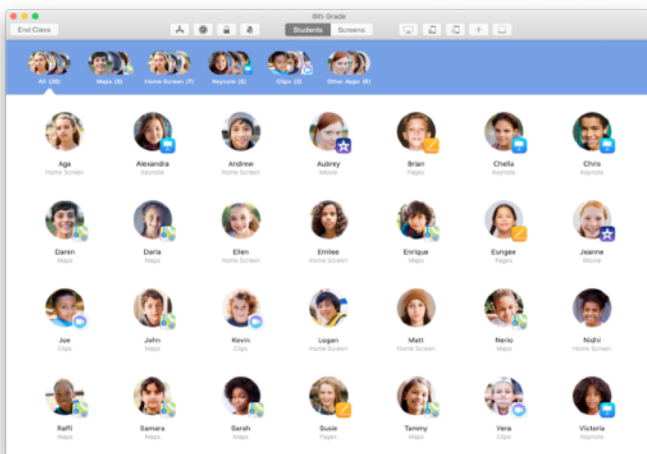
End Class

8th Grade

Students Screens

All (28) Maps (9) Home Screen (7) Keynote (6) Clips (3) Other Apps (3)

Aga
Home Screen

Alexandria
Keynote

Andrew
Home Screen

Aubrey
iMovie

Brian
Pages

Chella
Keynote

Chris
Keynote

Daren
Maps

Darla
Maps

Ellen
Home Screen

Emilee
Home Screen

Enrique
Maps

Eungee
Pages

Jeanne
iMovie

Joe
Clips

John
Maps

Kevin
Clips

Logan
Home Screen

Matt
Home Screen

Nerio
Maps

Nidhi
Home Screen

Raffi
Maps

Samara
Maps

Sarah
Maps

Susie
Pages

Tammy
Maps

Vera
Clips

Victoria
Keynote